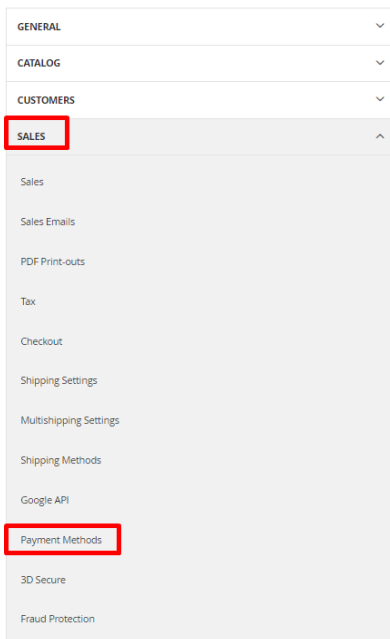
GENERAL

CATALOG

CUSTOMERS

SALES

Sales

Sales Emails

PDF Print-outs

Tax

Checkout

Shipping Settings

Multishipping Settings

Shipping Methods

Google API

Payment Methods

3D Secure

Fraud Protection